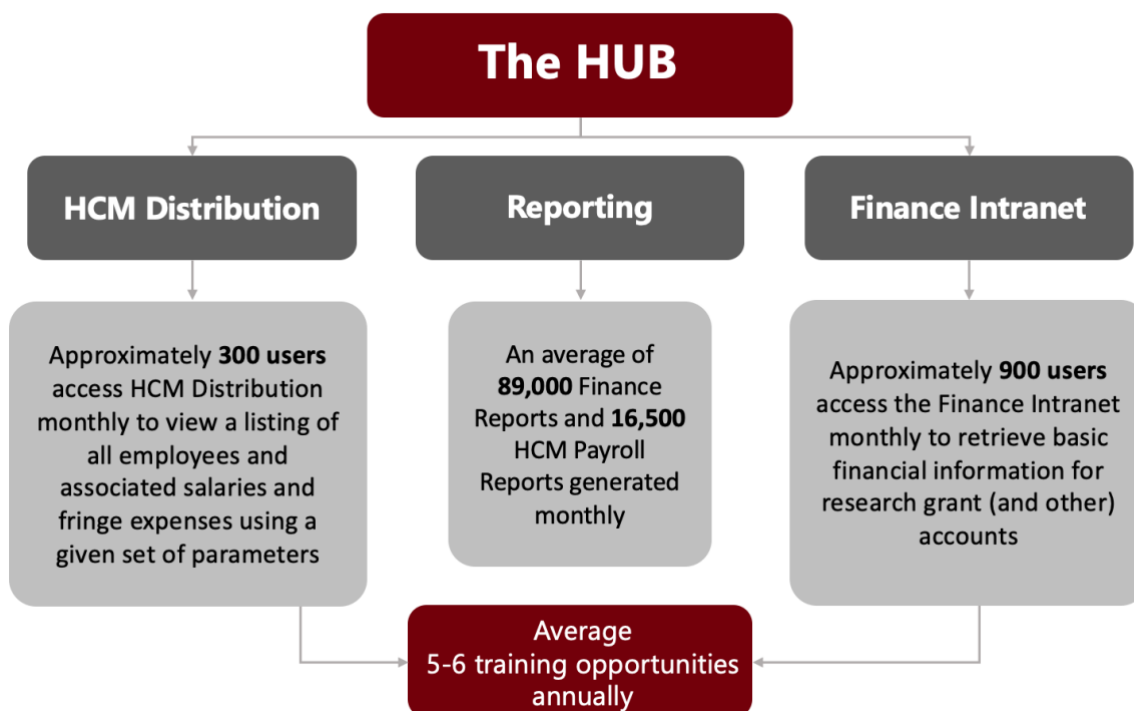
The HUB

HCM Distribution

Reporting

Finance Intranet

Approximately **300 users** access HCM Distribution monthly to view a listing of all employees and associated salaries and fringe expenses using a given set of parameters

An average of **89,000** Finance Reports and **16,500** HCM Payroll Reports generated monthly

Approximately **900 users** access the Finance Intranet monthly to retrieve basic financial information for research grant (and other) accounts

Average 5-6 training opportunities annually